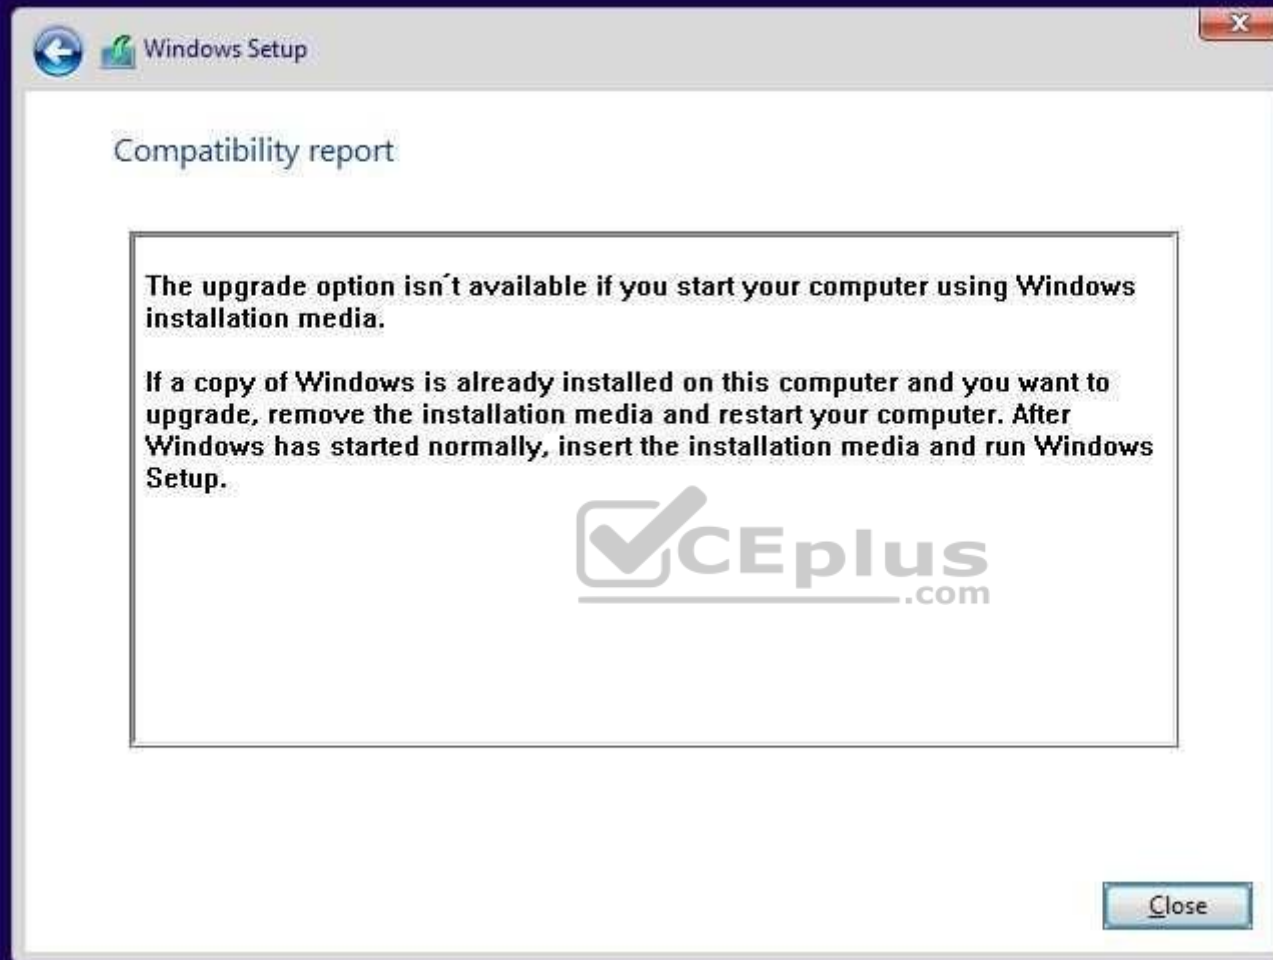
Windows Setup

Compatibility report

The upgrade option isn´t available if you start your computer using Windows installation media.

If a copy of Windows is already installed on this computer and you want to upgrade, remove the installation media and restart your computer. After Windows has started normally, insert the installation media and run Windows Setup.

VCEplus .com

Close